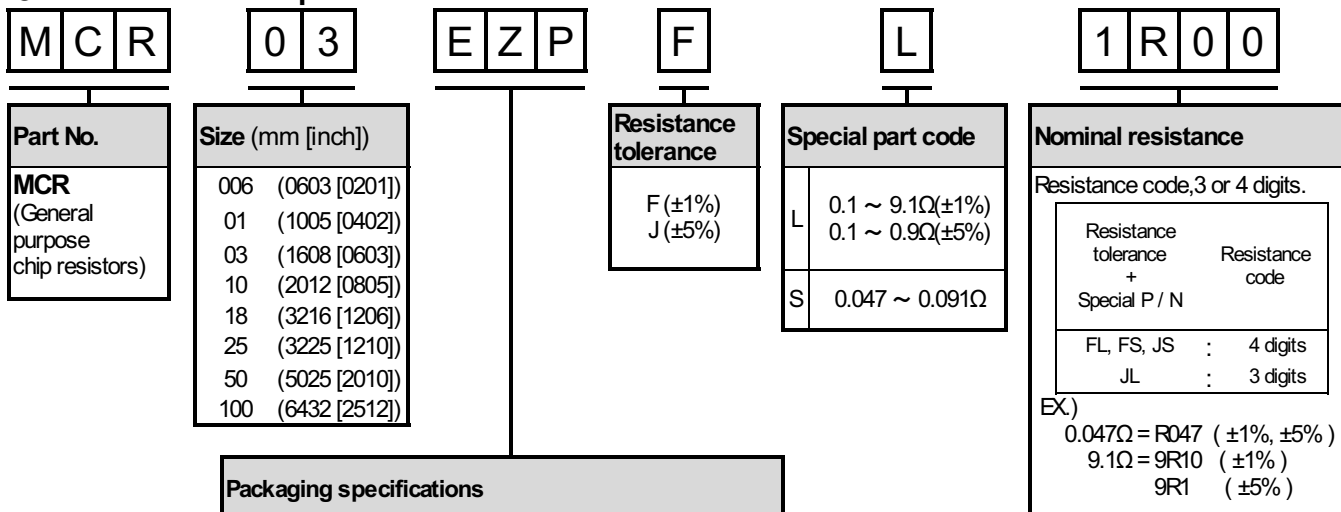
M C R 0 3 E Z P F L 1 R 0 0

Part No.

MCR
(General purpose chip resistors)

Size (mm [inch])

| | |
|---|---|
| 006 | (0603 [0201]) |
| 01 | (1005 [0402]) |
| 03 | (1608 [0603]) |
| 10 | (2012 [0805]) |
| 18 | (3216 [1206]) |
| 25 | (3225 [1210]) |
| 50 | (5025 [2010]) |
| 100 | (6432 [2512]) |

Resistance tolerance

F (±1%)
J (±5%)

Special part code

| | |
|---|---|
| L | 0.1 ~ 9.1Ω(±1%) 0.1 ~ 0.9Ω(±5%) |
| S | 0.047 ~ 0.091Ω |

Nominal resistance

Resistance code,3 or 4 digits.

| Resistance tolerance + Special P / N | | Resistance code |
|---|---|---|
| FL, FS, JS | : | 4 digits |
| JL | : | 3 digits |

EX.)
0.047Ω = R047 ( ±1%, ±5% )
9.1Ω = 9R10 ( ±1% )
9R1 ( ±5% )

Packaging specifications